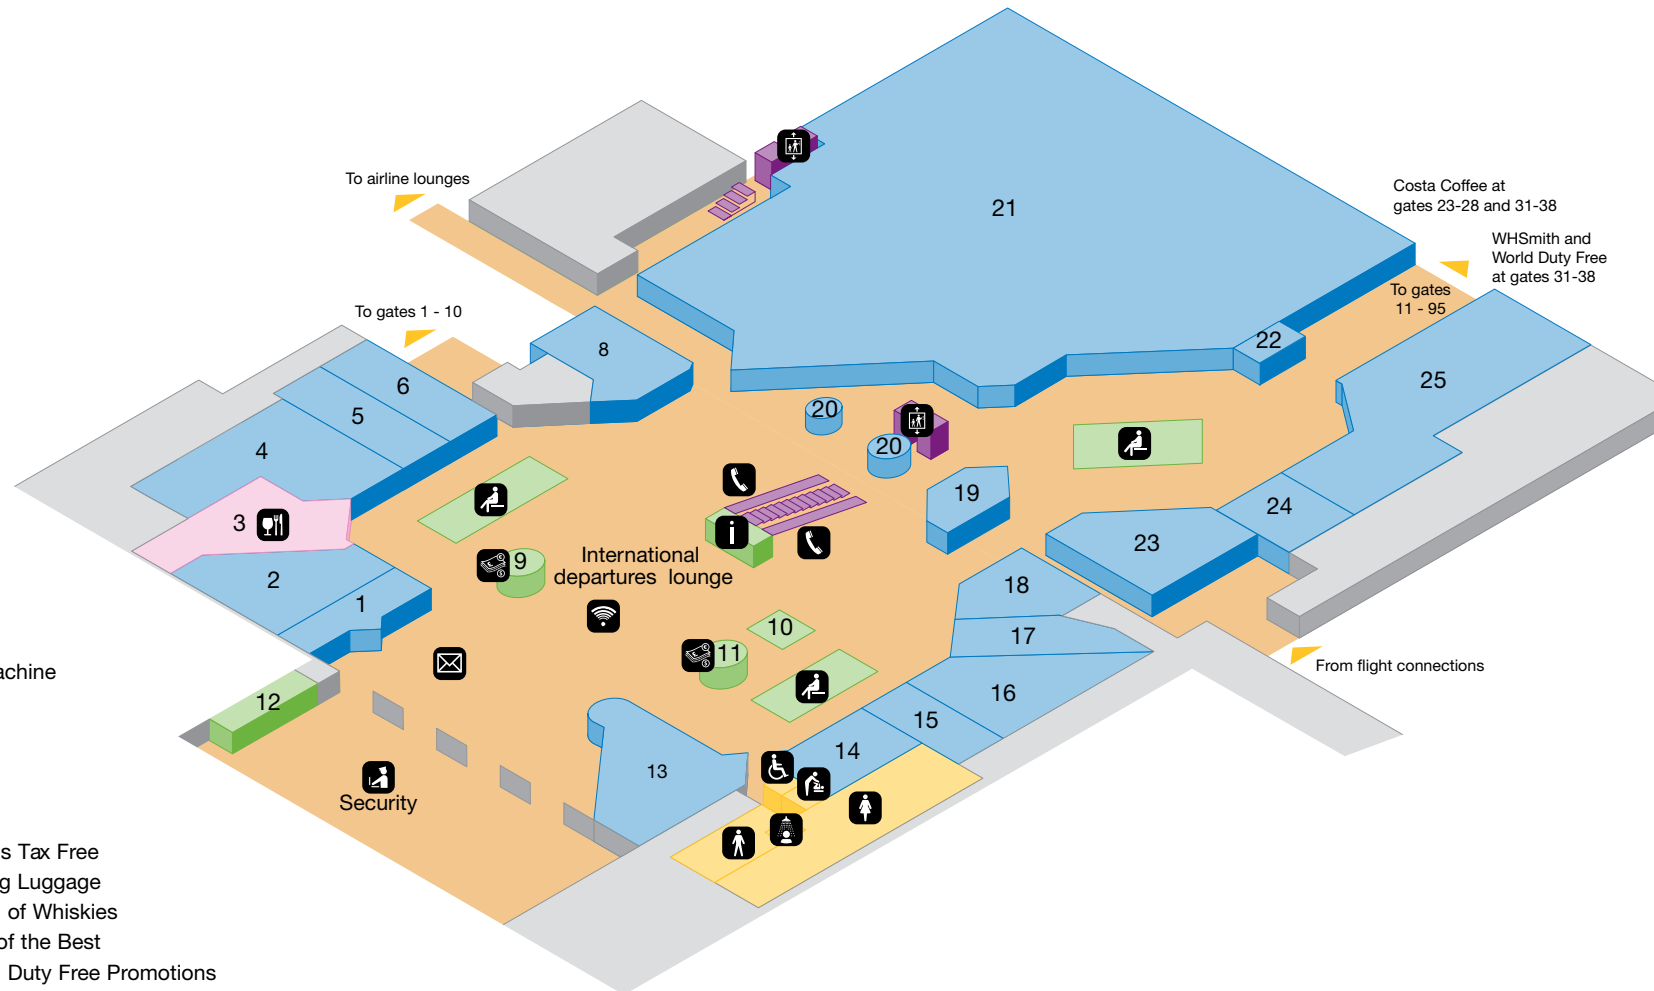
To airline lounges

21

Costa Coffee at gates 23-28 and 31-38

WHSmith and World Duty Free at gates 31-38

To gates 11 - 95

22

To gates 1 - 10

8

6

5

4

3

2

1

20

20

25

19

24

23

9

International departures lounge

18

17

10

11

16

15

14

12

13

Security

From flight connections

achine

s Tax Free
g Luggage
of Whiskies
of the Best
Duty Free Promotions